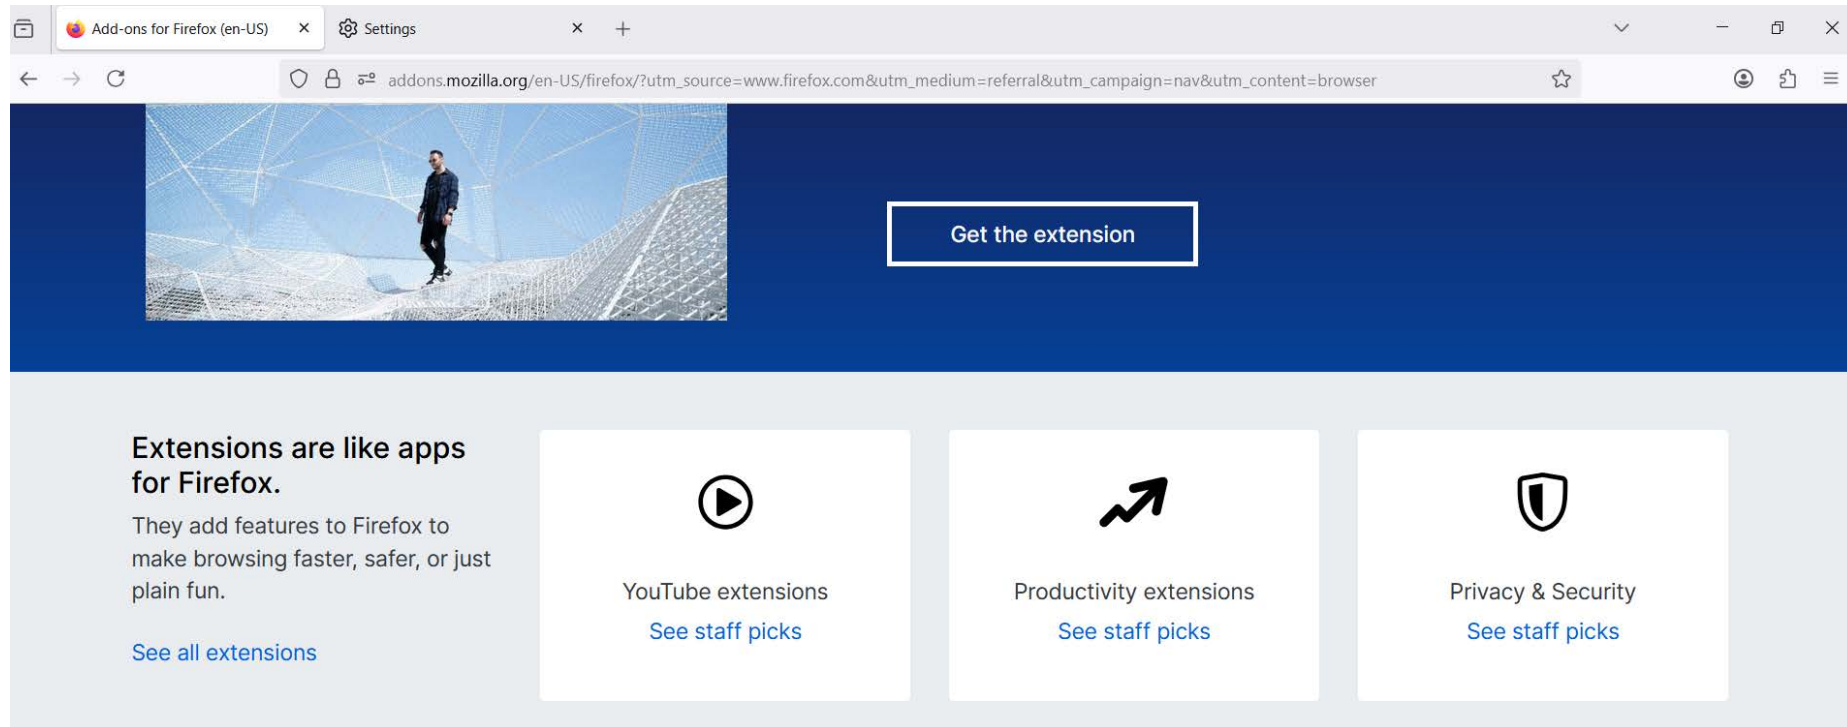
Add-ons for Firefox (en-US)
Settings

addons.mozilla.org/en-US/firefox/?utm_source=www.firefox.com&utm_medium=referral&utm_campaign=nav&utm_content=browser

Get the extension

Extensions are like apps for Firefox.

They add features to Firefox to make browsing faster, safer, or just plain fun.

See all extensions

YouTube extensions
See staff picks

Productivity extensions
See staff picks

Privacy & Security
See staff picks